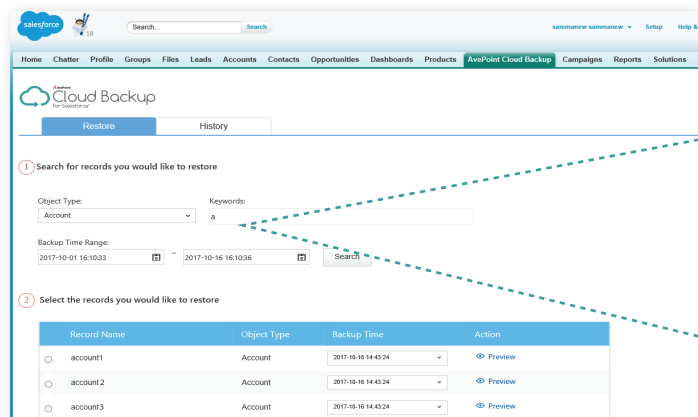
salesforce
18
Search...
Search
sammanew sammanew
Setup
Help &

Home
Chatter
Profile
Groups
Files
Leads
Accounts
Contacts
Opportunities
Dashboards
Products
AvePoint Cloud Backup
Campaigns
Reports
Solutions

AvePoint
Cloud Backup
for Salesforce

Restore
History

1 Search for records you would like to restore

Object Type:
Account
Keywords:
a

Backup Time Range:
2017-10-01 16:10:33
–
2017-10-16 16:10:36
Search

2 Select the records you would like to restore

| | Record Name | Object Type | Backup Time | Action |
|---|---|---|---|---|
| | account1 | Account | 2017-10-16 14:43:24 | Preview |
| | account2 | Account | 2017-10-16 14:43:24 | Preview |
| | account3 | Account | 2017-10-16 14:43:24 | Preview |